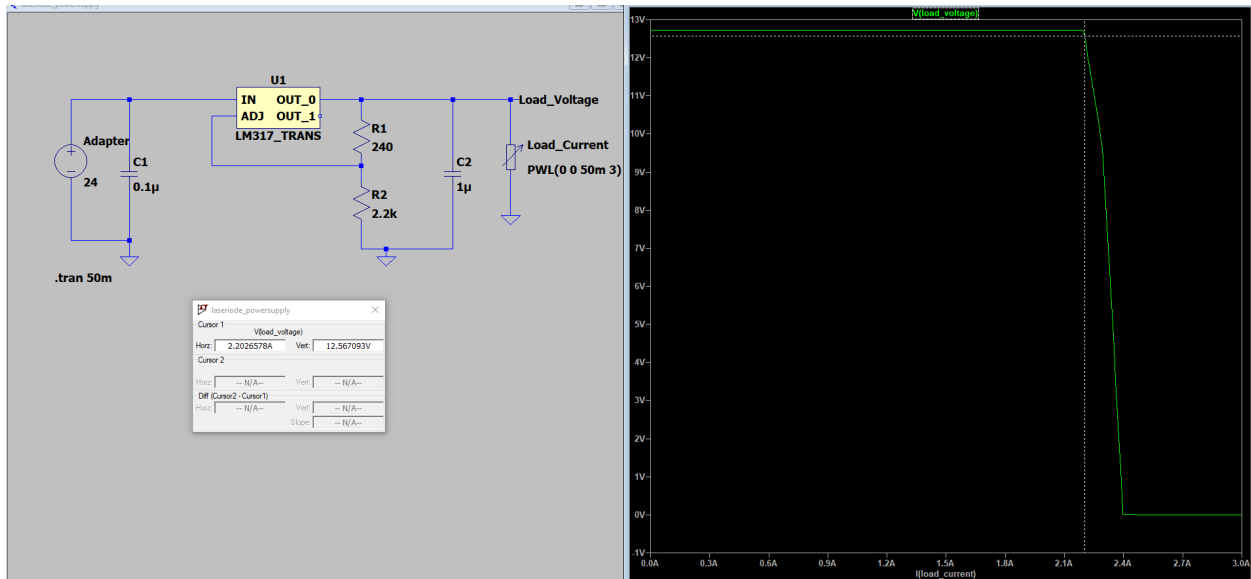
laseriode_powersupply

U1

IN OUT_0

ADJ OUT_1

LM317_TRANS

Load_Voltage

R1

240

Adapter

24

C1

0.1µ

C2

1µ

Load_Current

PWL(0 0 50m 3)

R2

2.2k

.tran 50m

laseriode_powersupply

Cursor 1

V(load_voltage)

Horz: 2.2026578A Vert: 12.567093V

Cursor 2

Horz: -- N/A-- Vert: -- N/A--

Diff (Cursor2 - Cursor1)

Horz: -- N/A-- Vert: -- N/A--

Slope: -- N/A--

V(load_voltage)

13V
12V
11V
10V
9V
8V
7V
6V
5V
4V
3V
2V
1V
0V
-1V

0.0A 0.3A 0.6A 0.9A 1.2A 1.5A 1.8A 2.1A 2.4A 2.7A 3.0A

I(load_current)